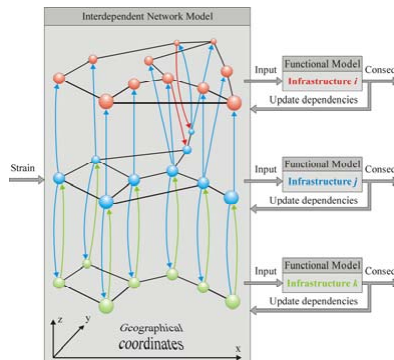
Interdependent Network Model

Strain

Input

Functional Model

Infrastructure $i$

Consec

Update dependencies

Input

Functional Model

Infrastructure $j$

Consec

Update dependencies

Input

Functional Model

Infrastructure $k$

Consec

Update dependencies

z

y

x

Geographical coordinates